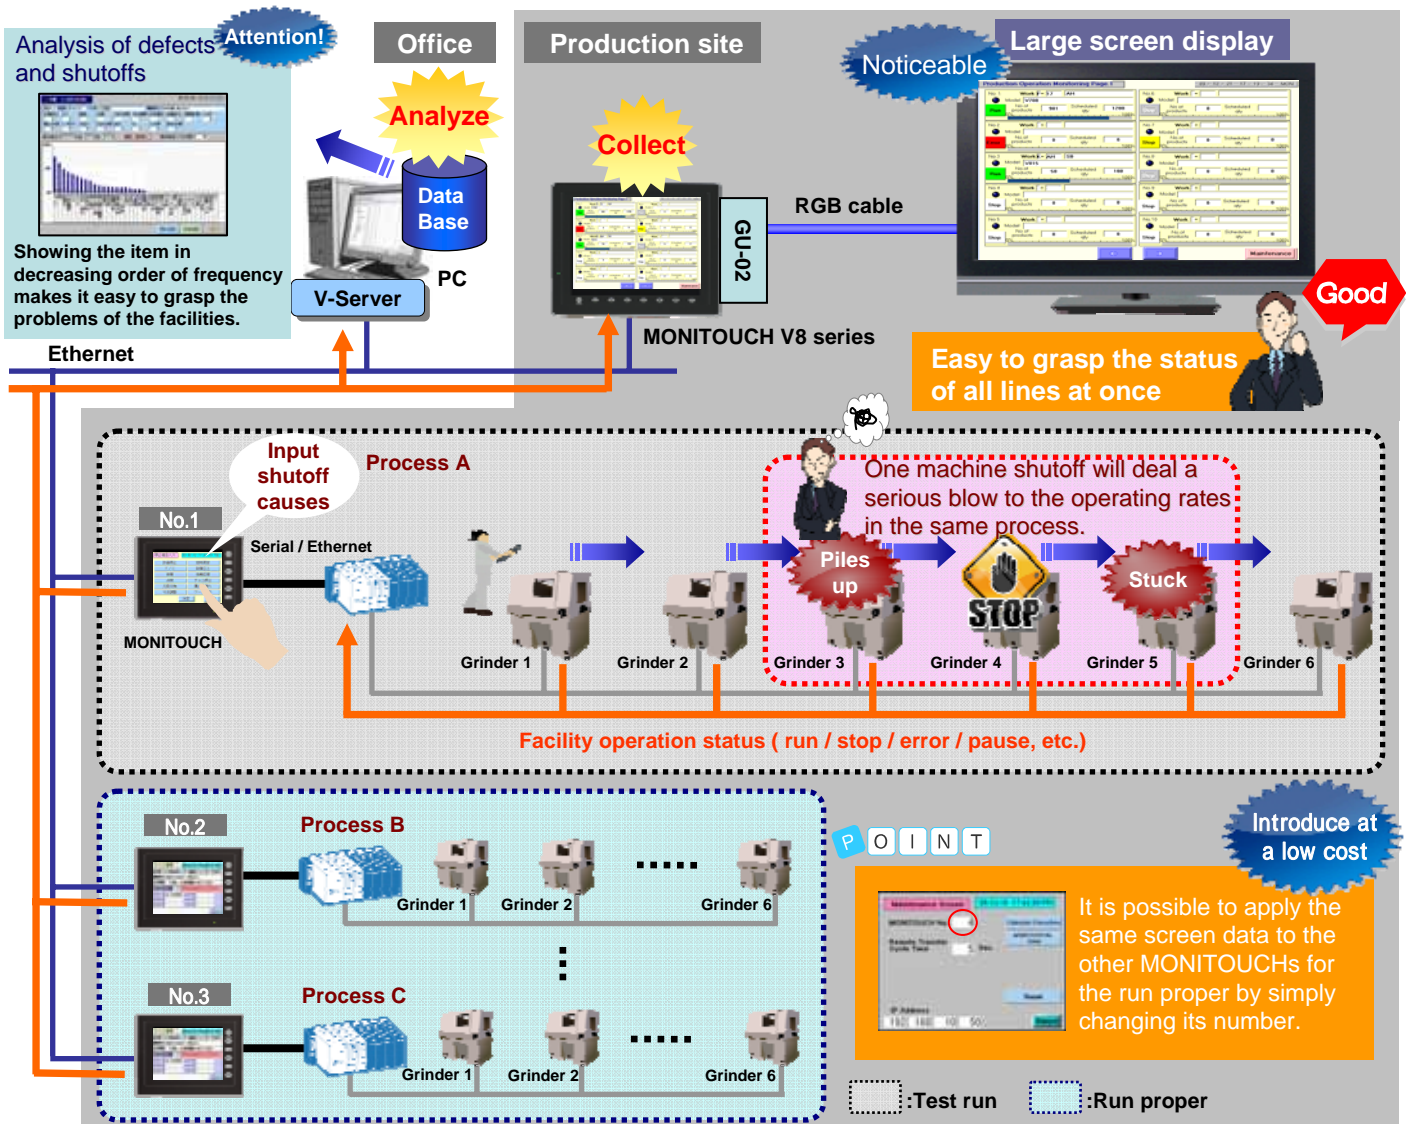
Analysis of defects and shutoffs

Attention!

Office

Production site

Large screen display

Noticeable

Analyze

Collect

Data Base

PC

V-Server

GU-02

RGB cable

MONITOUCH V8 series

Good

Showing the item in decreasing order of frequency makes it easy to grasp the problems of the facilities.

Ethernet

Easy to grasp the status of all lines at once

Input shutoff causes

Process A

One machine shutoff will deal a serious blow to the operating rates in the same process.

No.1

Serial / Ethernet

Piles up

STOP

Stuck

MONITOUCH

Grinder 1

Grinder 2

Grinder 3

Grinder 4

Grinder 5

Grinder 6

Facility operation status ( run / stop / error / pause, etc.)

No.2

Process B

Grinder 1

Grinder 2

Grinder 6

POINT

Introduce at a low cost

No.3

Process C

Grinder 1

Grinder 2

Grinder 6

It is possible to apply the same screen data to the other MONITOUCHs for the run proper by simply changing its number.

:Test run

:Run proper